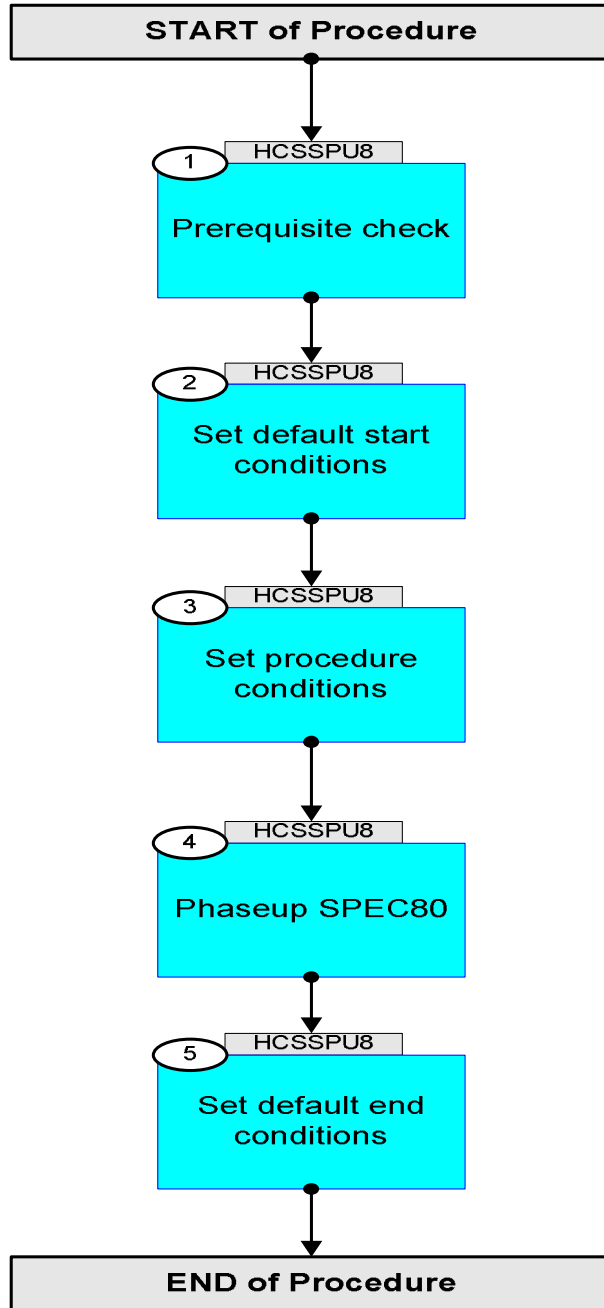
START of Procedure

1
HCSSPU8
Prerequisite check

2
HCSSPU8
Set default start conditions

3
HCSSPU8
Set procedure conditions

4
HCSSPU8
Phaseup SPEC80

5
HCSSPU8
Set default end conditions

END of Procedure